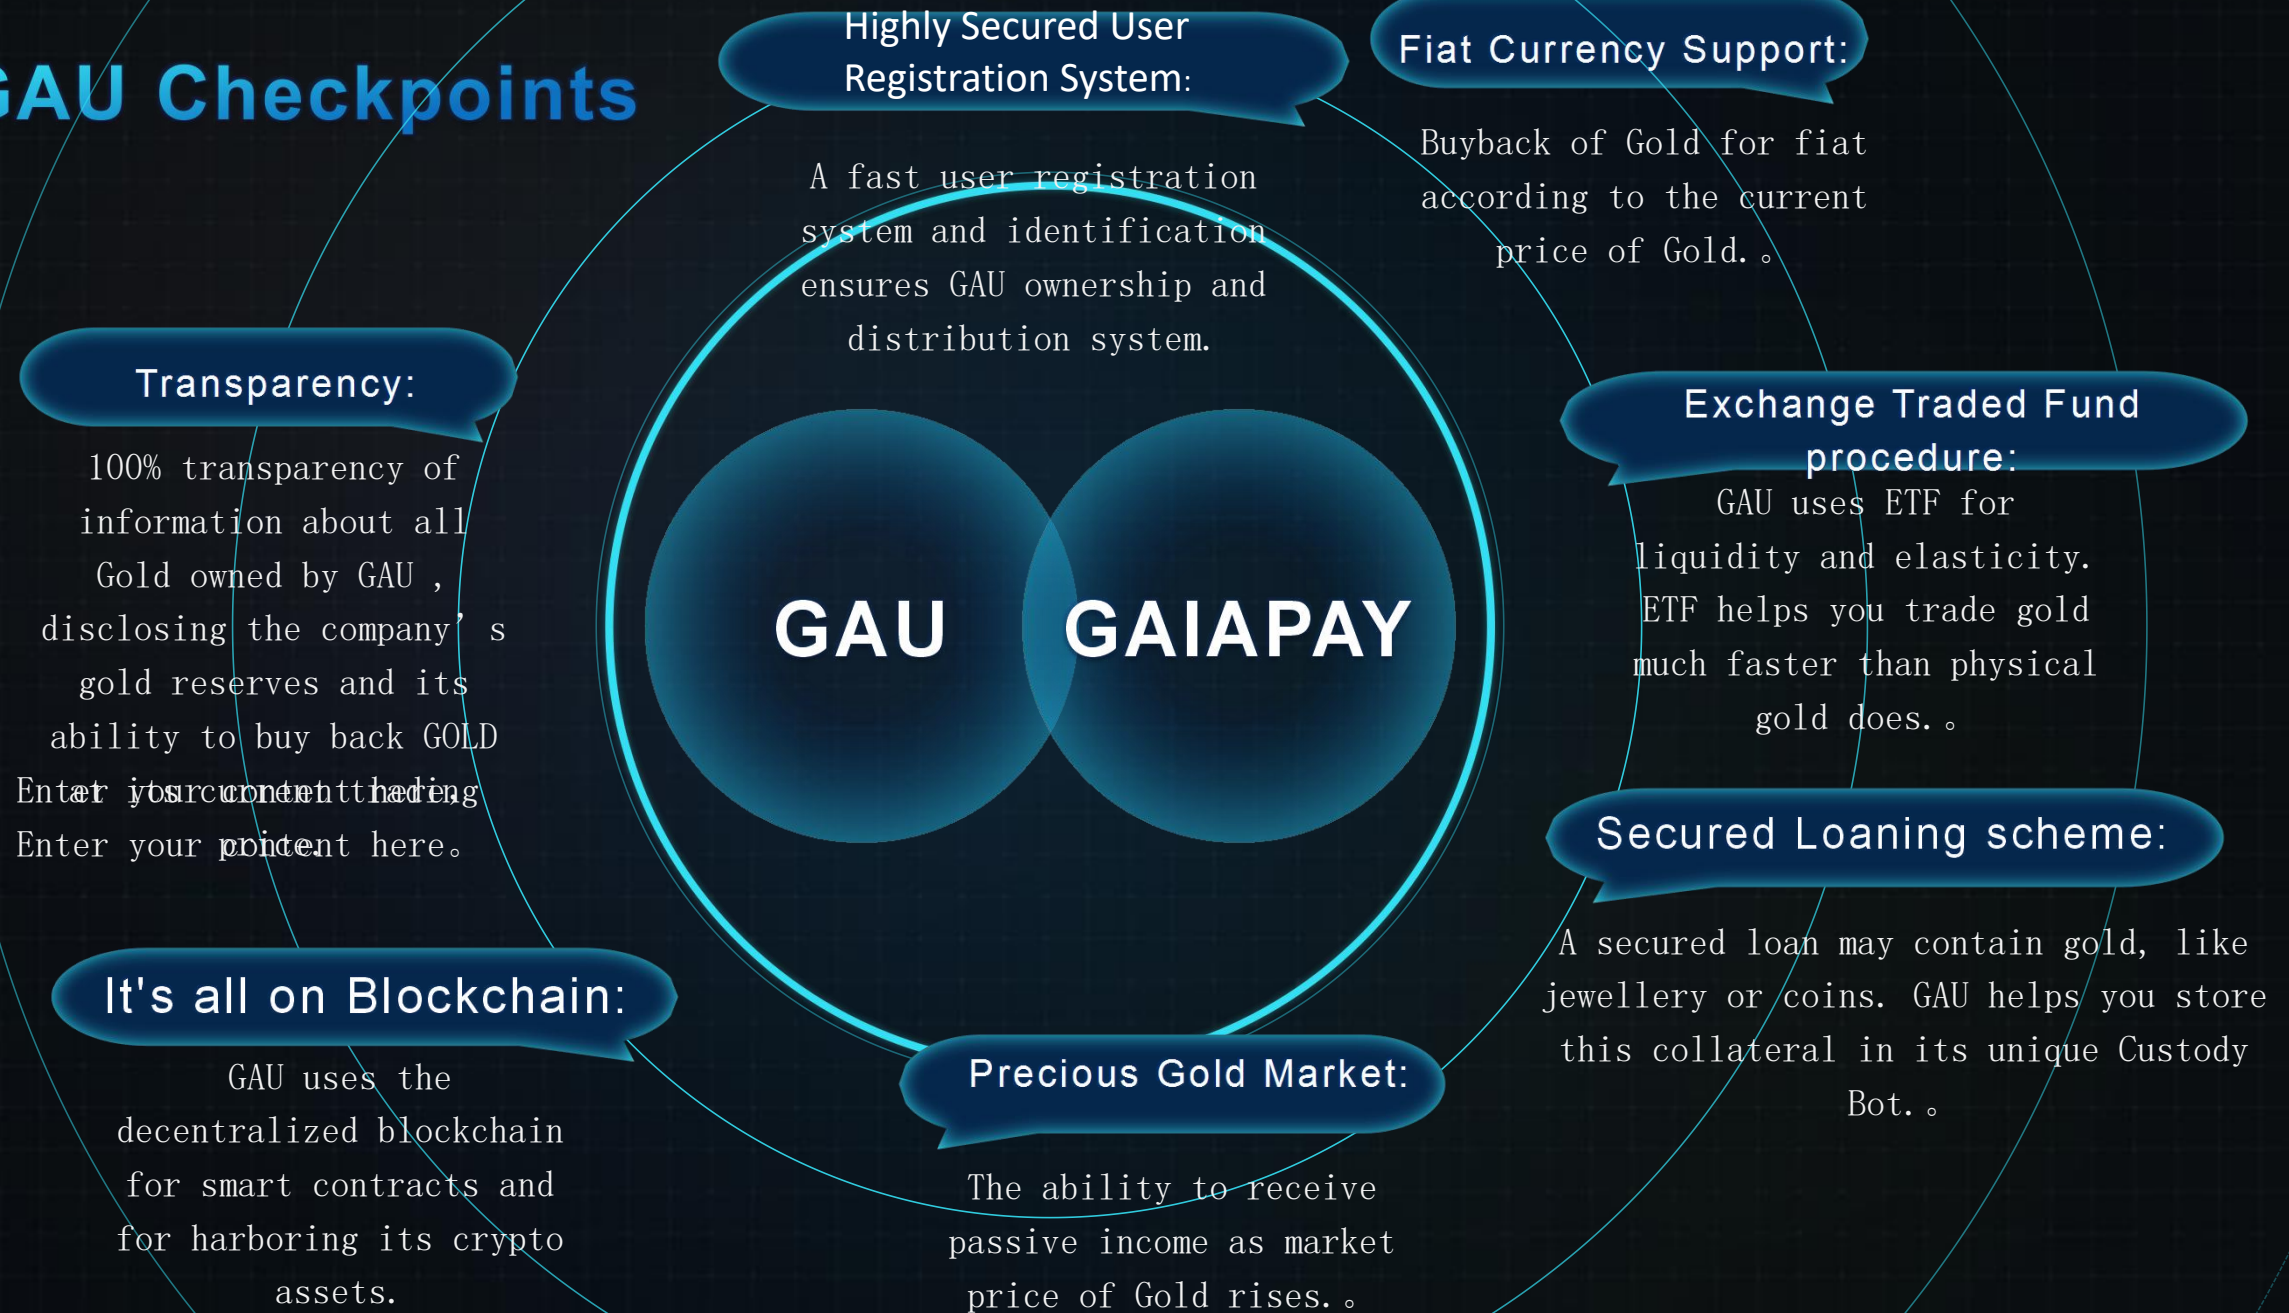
GAU Checkpoints

Highly Secured User Registration System:

A fast user registration system and identification ensures GAU ownership and distribution system.

Fiat Currency Support:

Buyback of Gold for fiat according to the current price of Gold.。

Transparency:

100% transparency of information about all Gold owned by GAU , disclosing the company’ s gold reserves and its ability to buy back GOLD

Enter your content here. Enter your content here.

Exchange Traded Fund procedure:

GAU uses ETF for liquidity and elasticity. ETF helps you trade gold much faster than physical gold does.。

GAU

GAIAPAY

Secured Loaning scheme:

A secured loan may contain gold, like jewellery or coins. GAU helps you store this collateral in its unique Custody Bot.。

It's all on Blockchain:

GAU uses the decentralized blockchain for smart contracts and for harboring its crypto assets.

Precious Gold Market:

The ability to receive passive income as market price of Gold rises.。